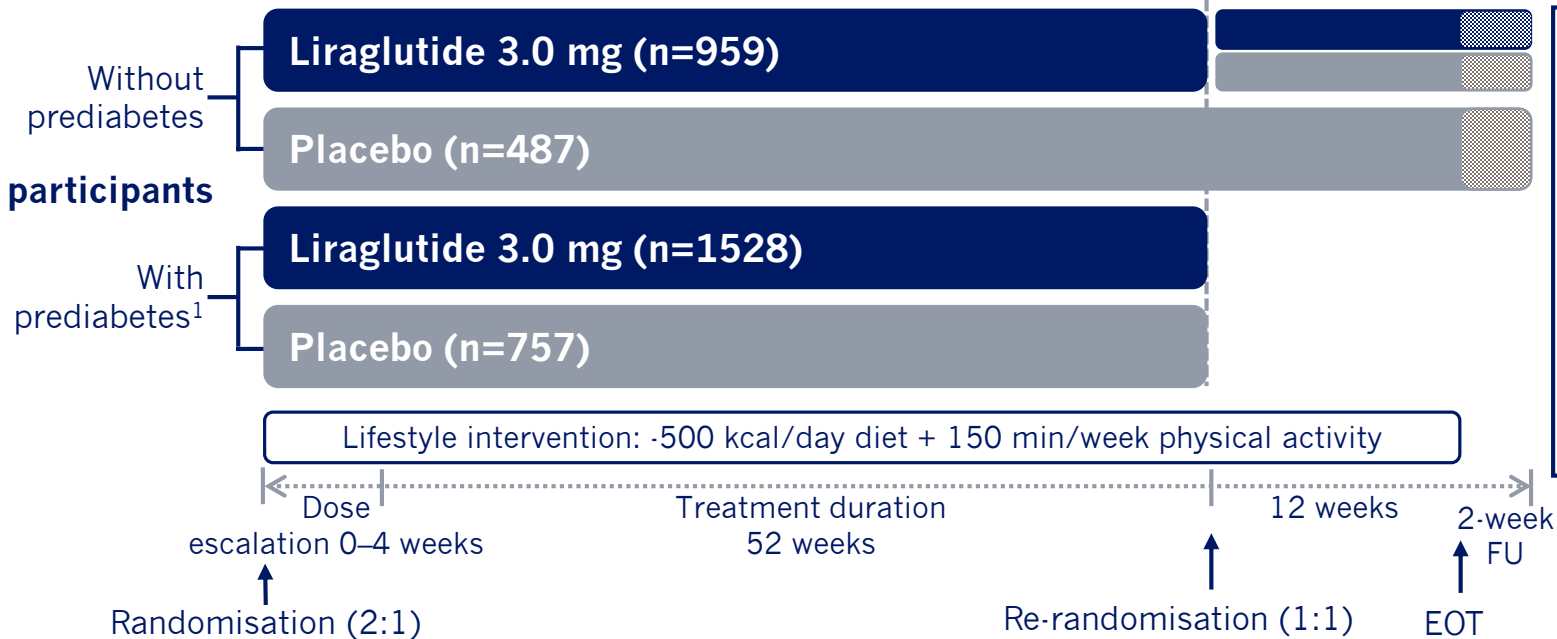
participants

Without prediabetes

Liraglutide 3.0 mg (n=959)

Placebo (n=487)

With prediabetes$^1$

Liraglutide 3.0 mg (n=1528)

Placebo (n=757)

Lifestyle intervention: -500 kcal/day diet + 150 min/week physical activity

Dose escalation 0–4 weeks

Treatment duration 52 weeks

12 weeks

2-week FU

Randomisation (2:1)

Re-randomisation (1:1)

EOT